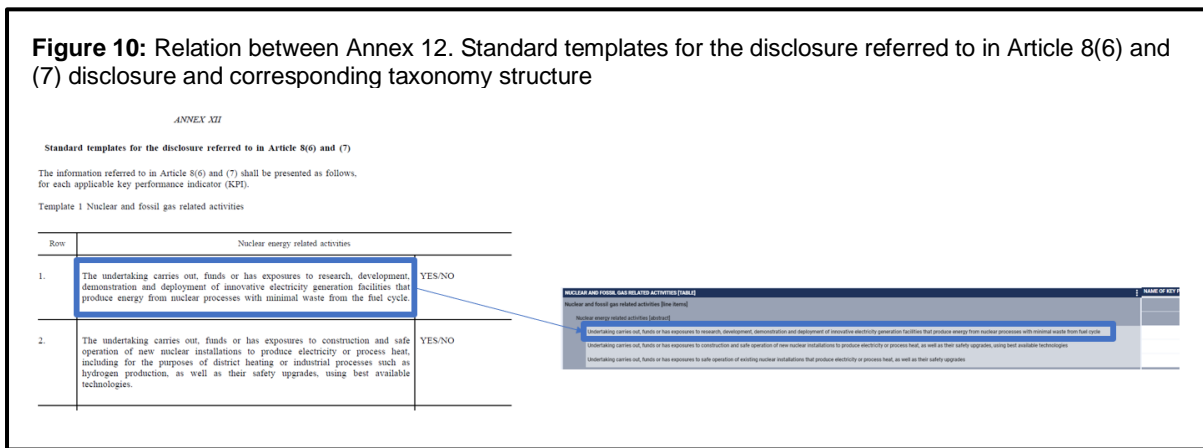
**Figure 10:** Relation between Annex 12. Standard templates for the disclosure referred to in Article 8(6) and (7) disclosure and corresponding taxonomy structure

ANNEX XII

Standard templates for the disclosure referred to in Article 8(6) and (7)

The information referred to in Article 8(6) and (7) shall be presented as follows, for each applicable key performance indicator (KPI).

Template 1 Nuclear and fossil gas related activities

| Row | Nuclear energy related activities | |
|---|---|---|
| 1. | The undertaking carries out, funds or has exposures to research, development, demonstration and deployment of innovative electricity generation facilities that produce energy from nuclear processes with minimal waste from the fuel cycle. | YES/NO |
| 2. | The undertaking carries out, funds or has exposures to construction and safe operation of new nuclear installations to produce electricity or process heat, including for the purposes of district heating or industrial processes such as hydrogen production, as well as their safety upgrades, using best available technologies. | YES/NO |

NUCLEAR AND FOSSIL GAS RELATED ACTIVITIES [TABLE]

NAME OF KEY P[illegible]

Nuclear and fossil gas related activities [line items]

Nuclear energy related activities [abstract]

Undertaking carries out, funds or has exposures to research, development, demonstration and deployment of innovative electricity generation facilities that produce energy from nuclear processes with minimal waste from fuel cycle

Undertaking carries out, funds or has exposures to construction and safe operation of new nuclear installations to produce electricity or process heat, as well as their safety upgrades, using best available technologies

Undertaking carries out, funds or has exposures to safe operation of existing nuclear installations that produce electricity or process heat, as well as their safety upgrades